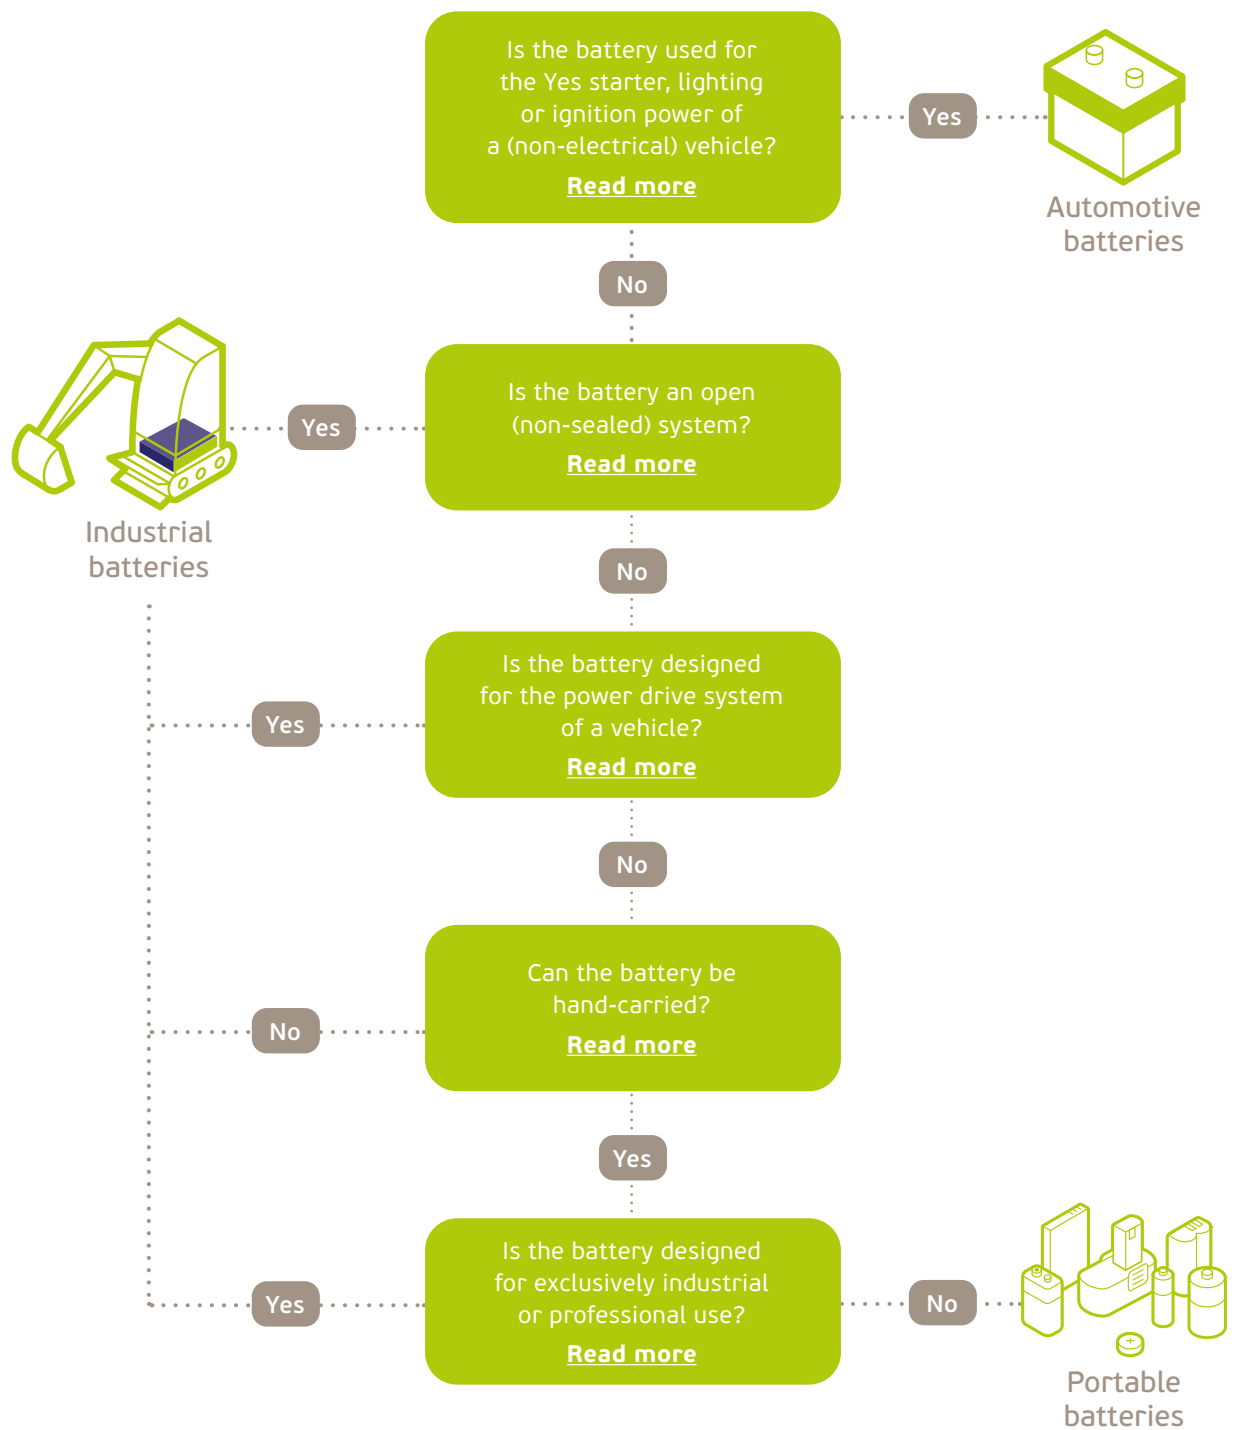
Is the battery used for the Yes starter, lighting or ignition power of a (non-electrical) vehicle?
Read more

Yes

Automotive batteries

No

Is the battery an open (non-sealed) system?
Read more

Yes

Industrial batteries

No

Is the battery designed for the power drive system of a vehicle?
Read more

Yes

No

Can the battery be hand-carried?
Read more

No

Yes

Is the battery designed for exclusively industrial or professional use?
Read more

Yes

No

Portable batteries